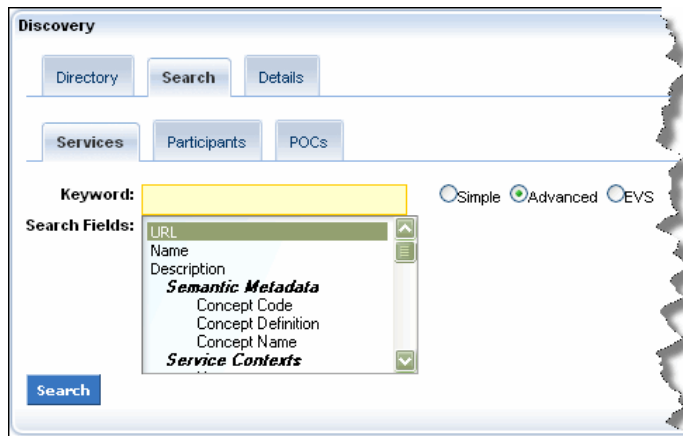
Discovery

Directory Search Details

Services Participants POCs

Keyword:

Simple Advanced EVS

Search Fields:

URL
Name
Description
*Semantic Metadata*
Concept Code
Concept Definition
Concept Name
*Service Contexts*

Search